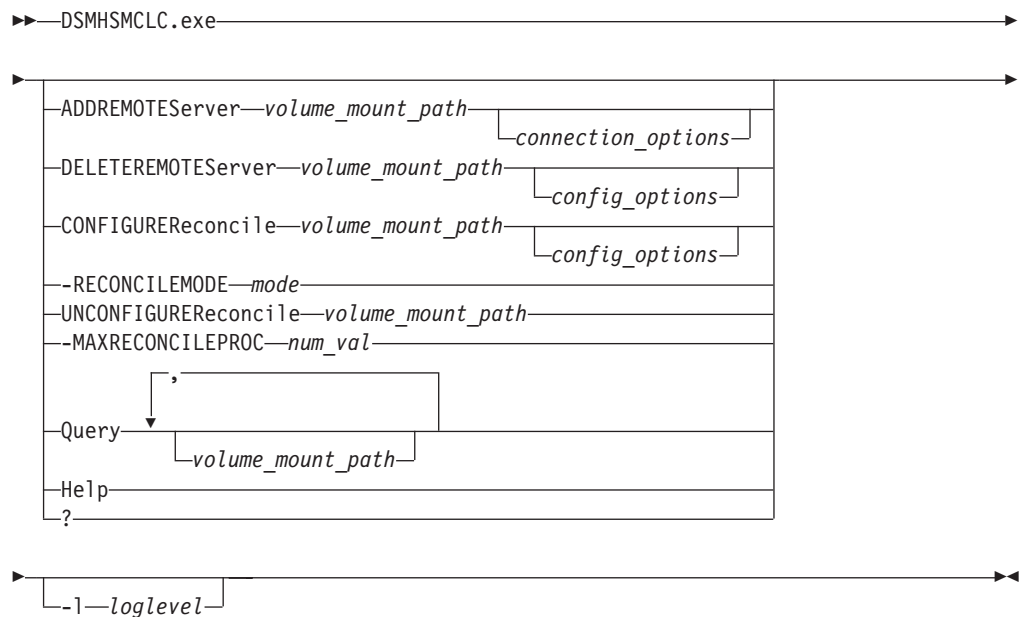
DSMHSMCLC.exe

ADDREMOTEServer volume_mount_path connection_options

DELETEREMOTEServer volume_mount_path config_options

CONFIGUREReconcile volume_mount_path config_options

-RECONCILEMODE mode

UNCONFIGUREReconcile volume_mount_path

-MAXRECONCILEPROC num_val

,

Query volume_mount_path

Help

?

-l loglevel